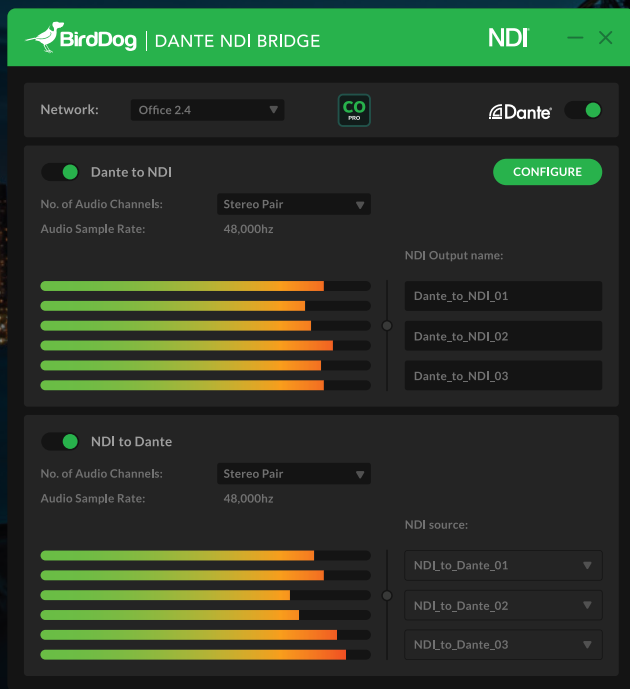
BirdDog | DANTE NDI BRIDGE

NDI

Network: Office 2.4

CO PRO

Dante

Dante to NDI

CONFIGURE

No. of Audio Channels: Stereo Pair

Audio Sample Rate: 48,000hz

NDI Output name:

Dante_to_NDI_01

Dante_to_NDI_02

Dante_to_NDI_03

NDI to Dante

No. of Audio Channels: Stereo Pair

Audio Sample Rate: 48,000hz

NDI source:

NDI_to_Dante_01

NDI_to_Dante_02

NDI_to_Dante_03